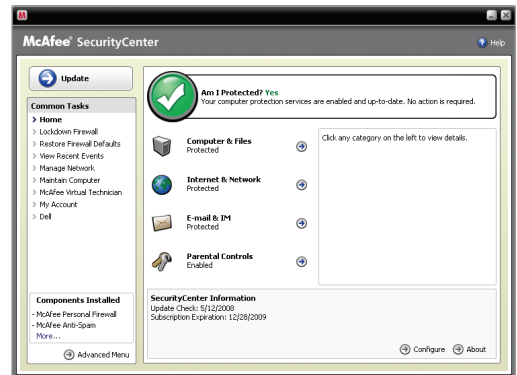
McAfee® SecurityCenter

Help

Update

Common Tasks
> Home
> Lockdown Firewall
> Restore Firewall Defaults
> View Recent Events
> Manage Network
> Maintain Computer
> McAfee Virtual Technician
> My Account
> Dell

Components Installed
- McAfee Personal Firewall
- McAfee Anti-Spam
More...

Advanced Menu

Am I Protected? Yes
Your computer protection services are enabled and up-to-date. No action is required.

Computer & Files
Protected

Internet & Network
Protected

E-mail & IM
Protected

Parental Controls
Enabled

Click any category on the left to view details.

SecurityCenter Information
Update Check: 5/12/2008
Subscription Expiration: 12/28/2009

Configure

About